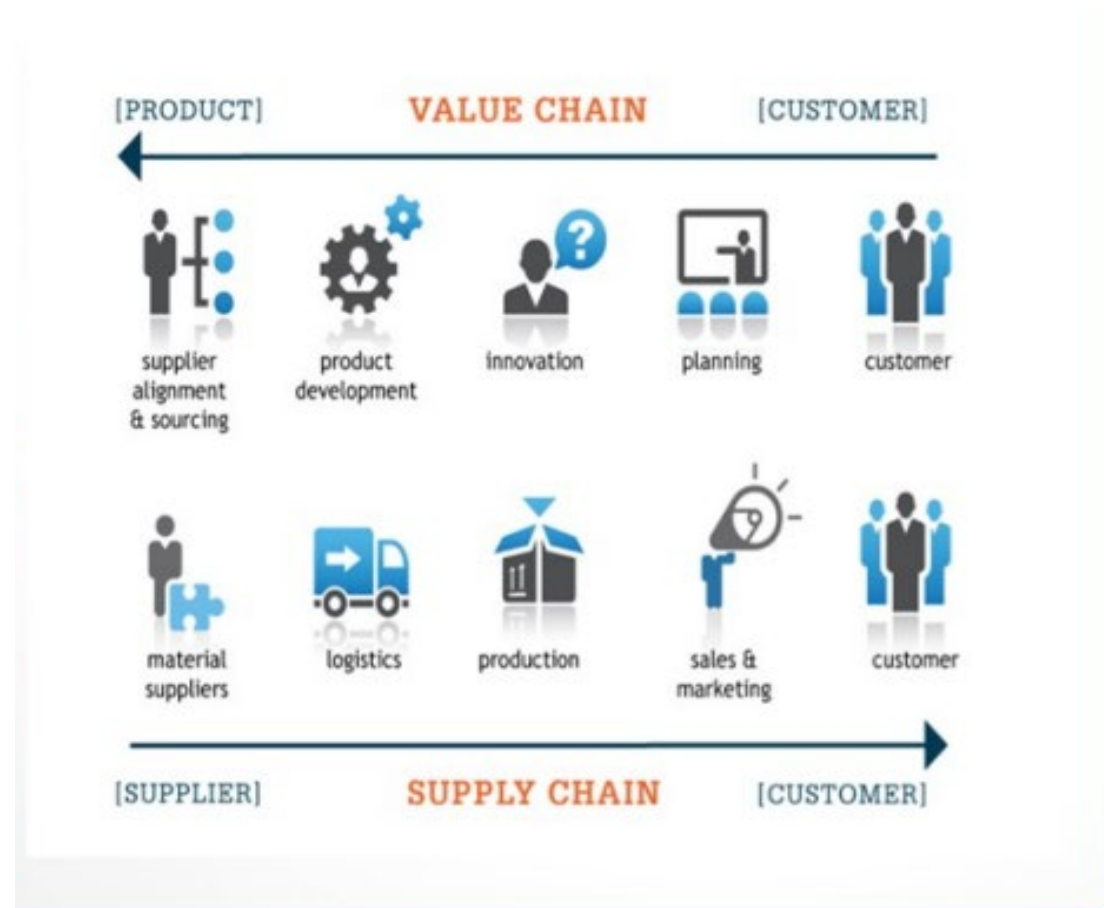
[PRODUCT] VALUE CHAIN [CUSTOMER]

supplier alignment & sourcing

product development

innovation

planning

customer

material suppliers

logistics

production

sales & marketing

customer

[SUPPLIER] SUPPLY CHAIN [CUSTOMER]